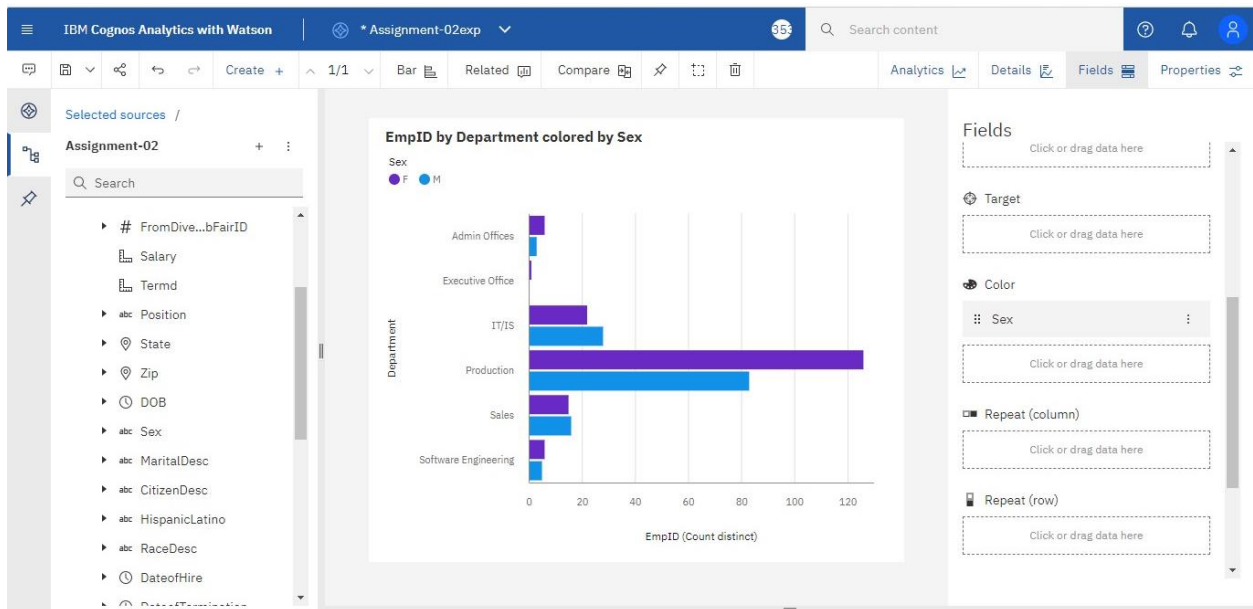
IBM Cognos Analytics with Watson

* Assignment-02exp

353

Search content

Create +

1/1

Bar

Related

Compare

Analytics

Details

Fields

Properties

Selected sources /

Assignment-02

Search

FromDive...bFairID

Salary

Termd

abc Position

State

Zip

DOB

abc Sex

abc MaritalDesc

abc CitizenDesc

abc HispanicLatino

abc RaceDesc

DateofHire

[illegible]

EmpID by Department colored by Sex

Sex

F M

Admin Offices

Executive Office

IT/IS

Production

Sales

Software Engineering

Department

0 20 40 60 80 100 120

EmpID (Count distinct)

Fields

Click or drag data here

Target

Click or drag data here

Color

Sex

Click or drag data here

Repeat (column)

Click or drag data here

Repeat (row)

Click or drag data here